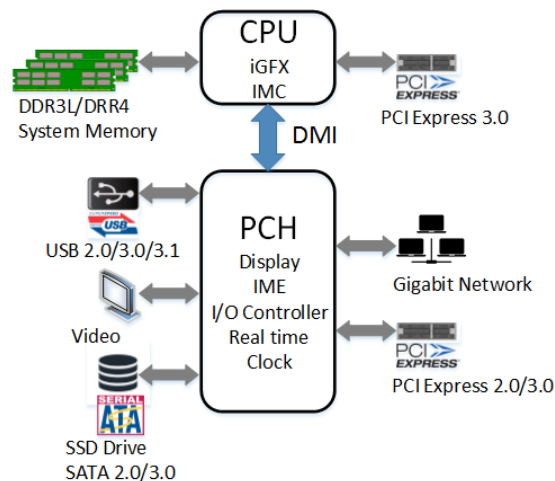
CPU
iGFX
IMC

DDR3L/DRR4
System Memory

PCI EXPRESS
PCI Express 3.0

DMI

PCH
Display
IME
I/O Controller
Real time
Clock

USB
USB 2.0/3.0/3.1

Video

SERIAL ATA
SSD Drive
SATA 2.0/3.0

Gigabit Network

PCI EXPRESS
PCI Express 2.0/3.0